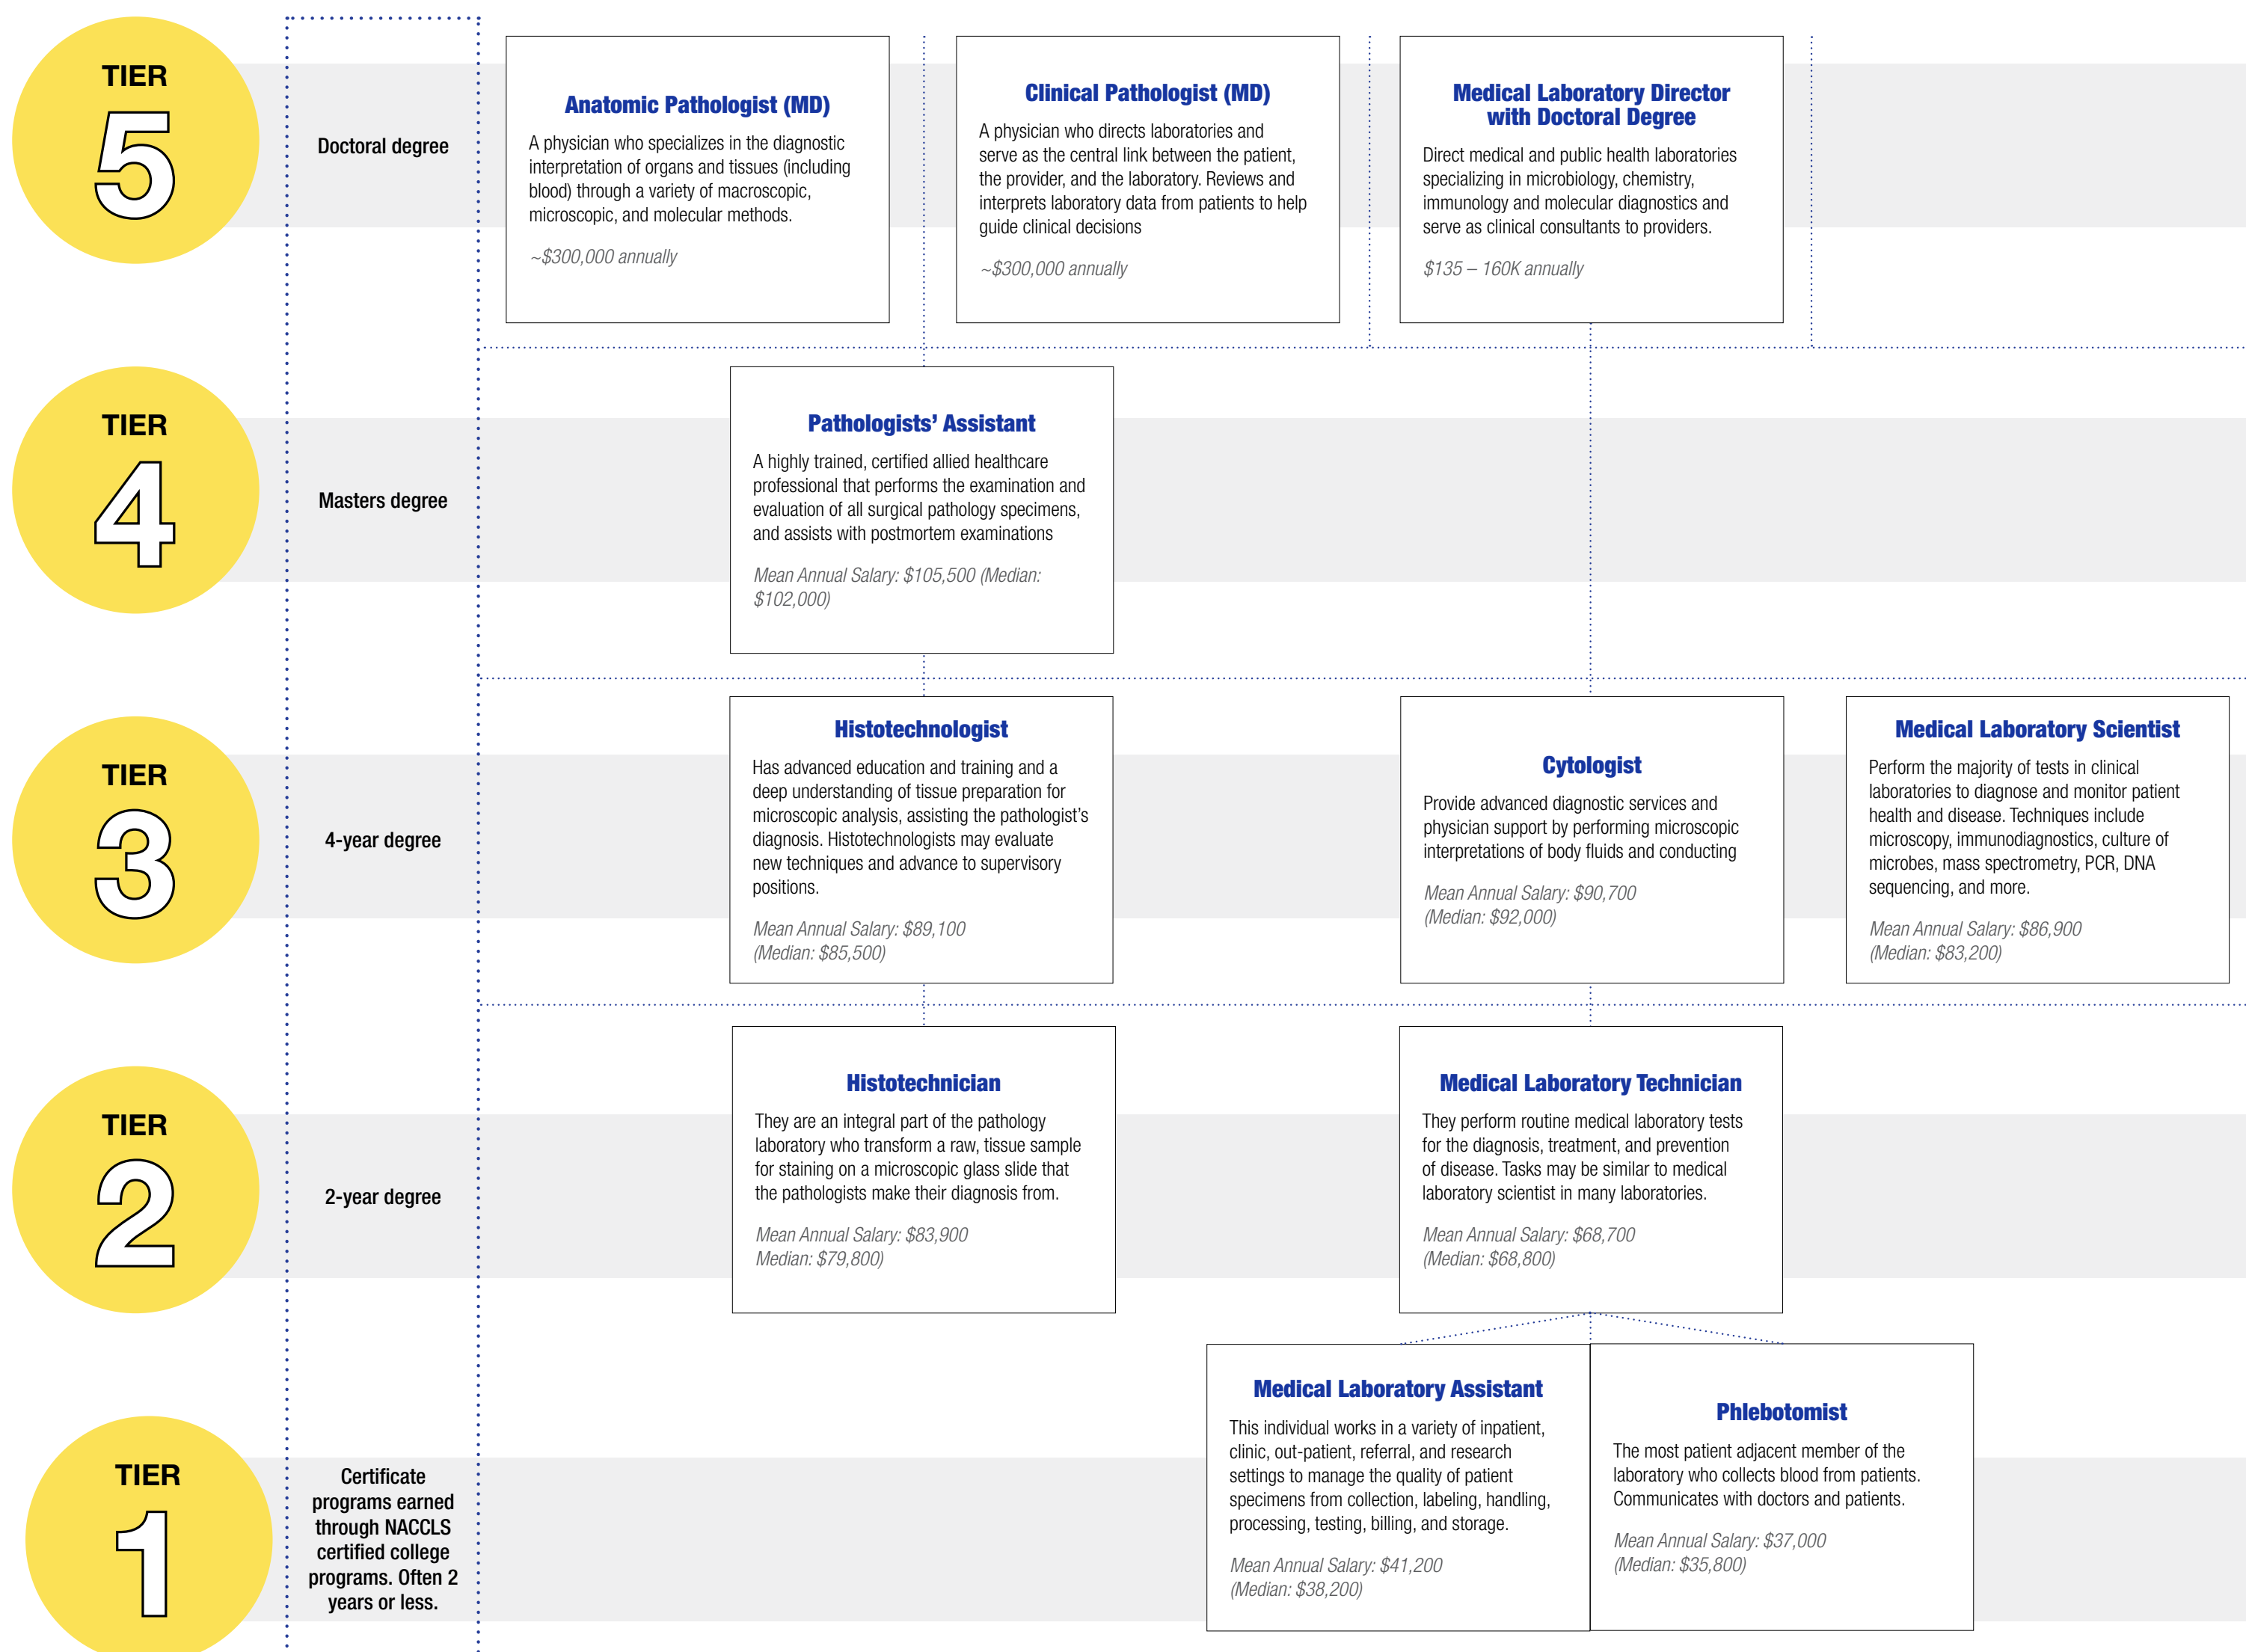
TIER 5

Doctoral degree

Anatomic Pathologist (MD)

A physician who specializes in the diagnostic interpretation of organs and tissues (including blood) through a variety of macroscopic, microscopic, and molecular methods.

~$300,000 annually

Clinical Pathologist (MD)

A physician who directs laboratories and serve as the central link between the patient, the provider, and the laboratory. Reviews and interprets laboratory data from patients to help guide clinical decisions

~$300,000 annually

Medical Laboratory Director with Doctoral Degree

Direct medical and public health laboratories specializing in microbiology, chemistry, immunology and molecular diagnostics and serve as clinical consultants to providers.

$135 – 160K annually

TIER 4

Masters degree

Pathologists' Assistant

A highly trained, certified allied healthcare professional that performs the examination and evaluation of all surgical pathology specimens, and assists with postmortem examinations

Mean Annual Salary: $105,500 (Median: $102,000)

TIER 3

4-year degree

Histotechnologist

Has advanced education and training and a deep understanding of tissue preparation for microscopic analysis, assisting the pathologist's diagnosis. Histotechnologists may evaluate new techniques and advance to supervisory positions.

Mean Annual Salary: $89,100 (Median: $85,500)

Cytologist

Provide advanced diagnostic services and physician support by performing microscopic interpretations of body fluids and conducting

Mean Annual Salary: $90,700 (Median: $92,000)

Medical Laboratory Scientist

Perform the majority of tests in clinical laboratories to diagnose and monitor patient health and disease. Techniques include microscopy, immunodiagnostics, culture of microbes, mass spectrometry, PCR, DNA sequencing, and more.

Mean Annual Salary: $86,900 (Median: $83,200)

TIER 2

2-year degree

Histotechnician

They are an integral part of the pathology laboratory who transform a raw, tissue sample for staining on a microscopic glass slide that the pathologists make their diagnosis from.

Mean Annual Salary: $83,900 Median: $79,800)

Medical Laboratory Technician

They perform routine medical laboratory tests for the diagnosis, treatment, and prevention of disease. Tasks may be similar to medical laboratory scientist in many laboratories.

Mean Annual Salary: $68,700 (Median: $68,800)

TIER 1

Certificate programs earned through NACCLS certified college programs. Often 2 years or less.

Medical Laboratory Assistant

This individual works in a variety of inpatient, clinic, out-patient, referral, and research settings to manage the quality of patient specimens from collection, labeling, handling, processing, testing, billing, and storage.

Mean Annual Salary: $41,200 (Median: $38,200)

Phlebotomist

The most patient adjacent member of the laboratory who collects blood from patients. Communicates with doctors and patients.

Mean Annual Salary: $37,000 (Median: $35,800)